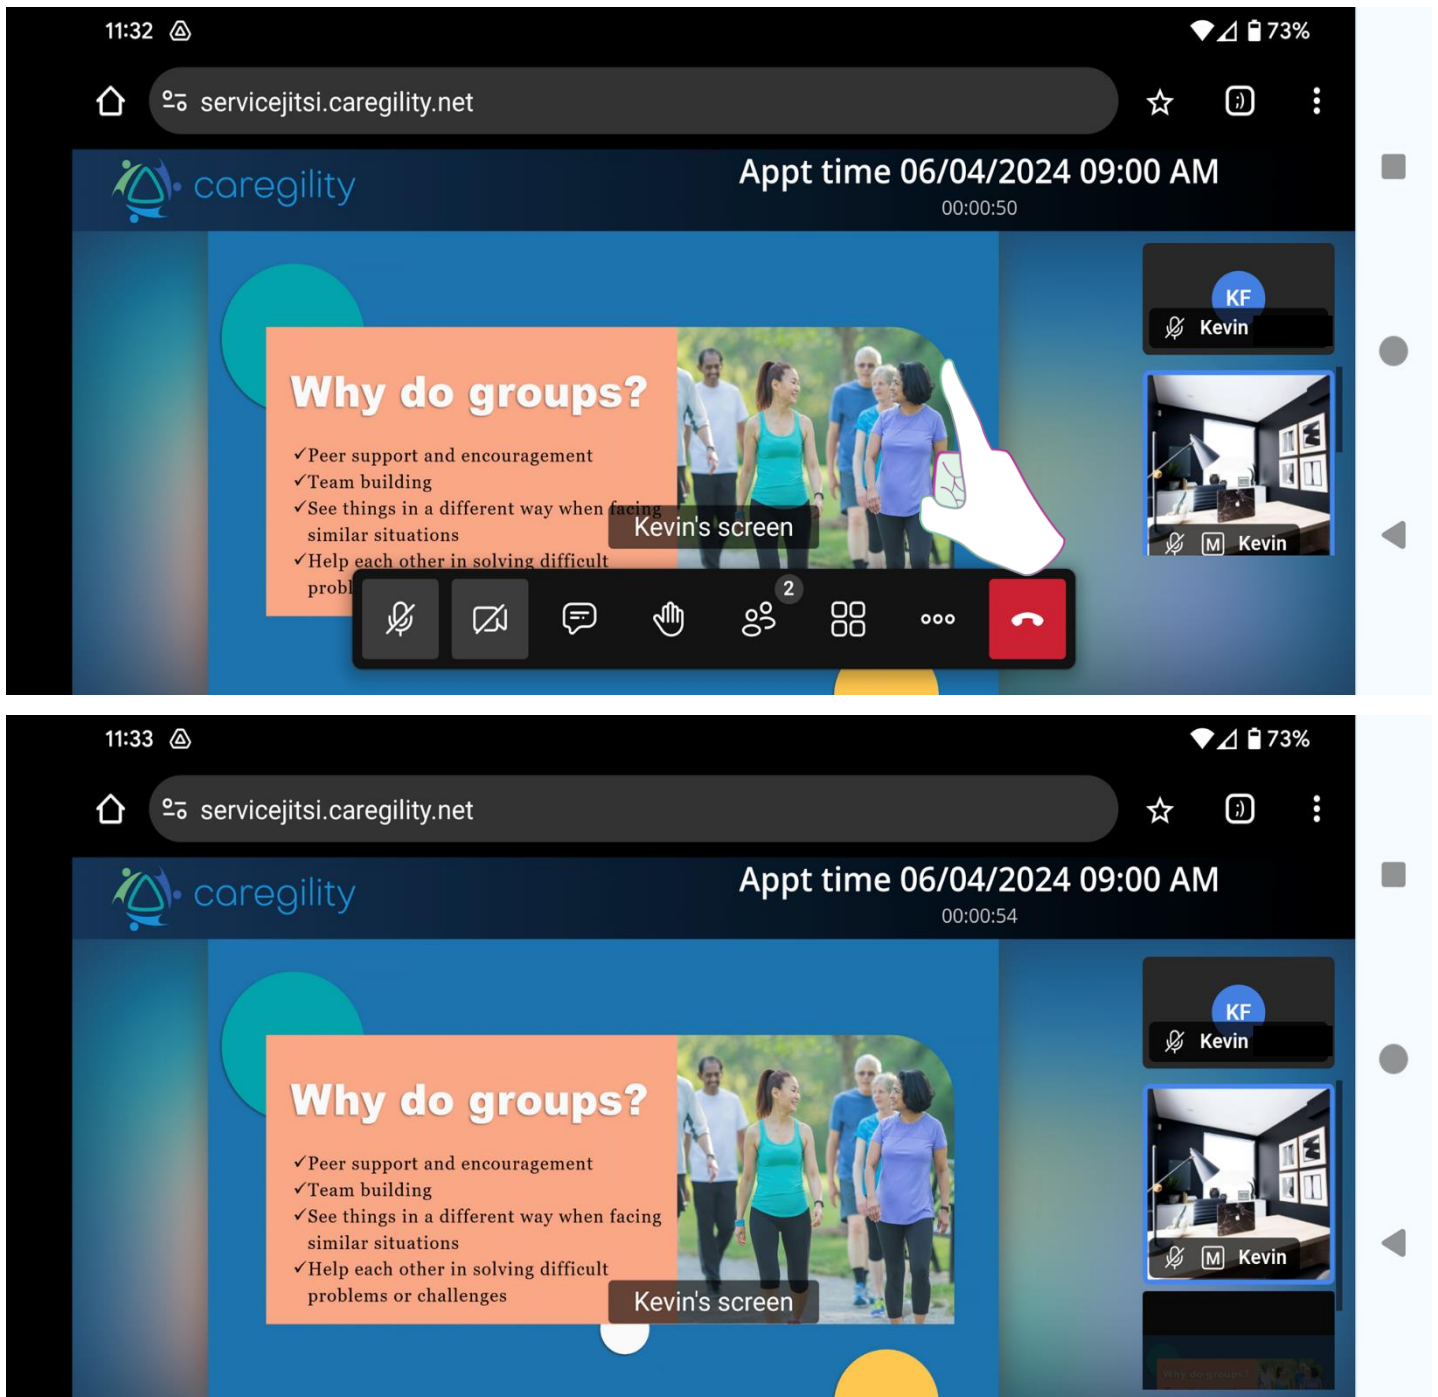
11:32

73%

servicejitsi.caregility.net

caregility

Appt time 06/04/2024 09:00 AM
00:00:50

Why do groups?

✓Peer support and encouragement
✓Team building
✓See things in a different way when facing similar situations
✓Help each other in solving difficult probl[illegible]

Kevin's screen

2

KF
Kevin

M Kevin

11:33

73%

servicejitsi.caregility.net

caregility

Appt time 06/04/2024 09:00 AM
00:00:54

Why do groups?

✓Peer support and encouragement
✓Team building
✓See things in a different way when facing similar situations
✓Help each other in solving difficult problems or challenges

Kevin's screen

KF
Kevin

M Kevin